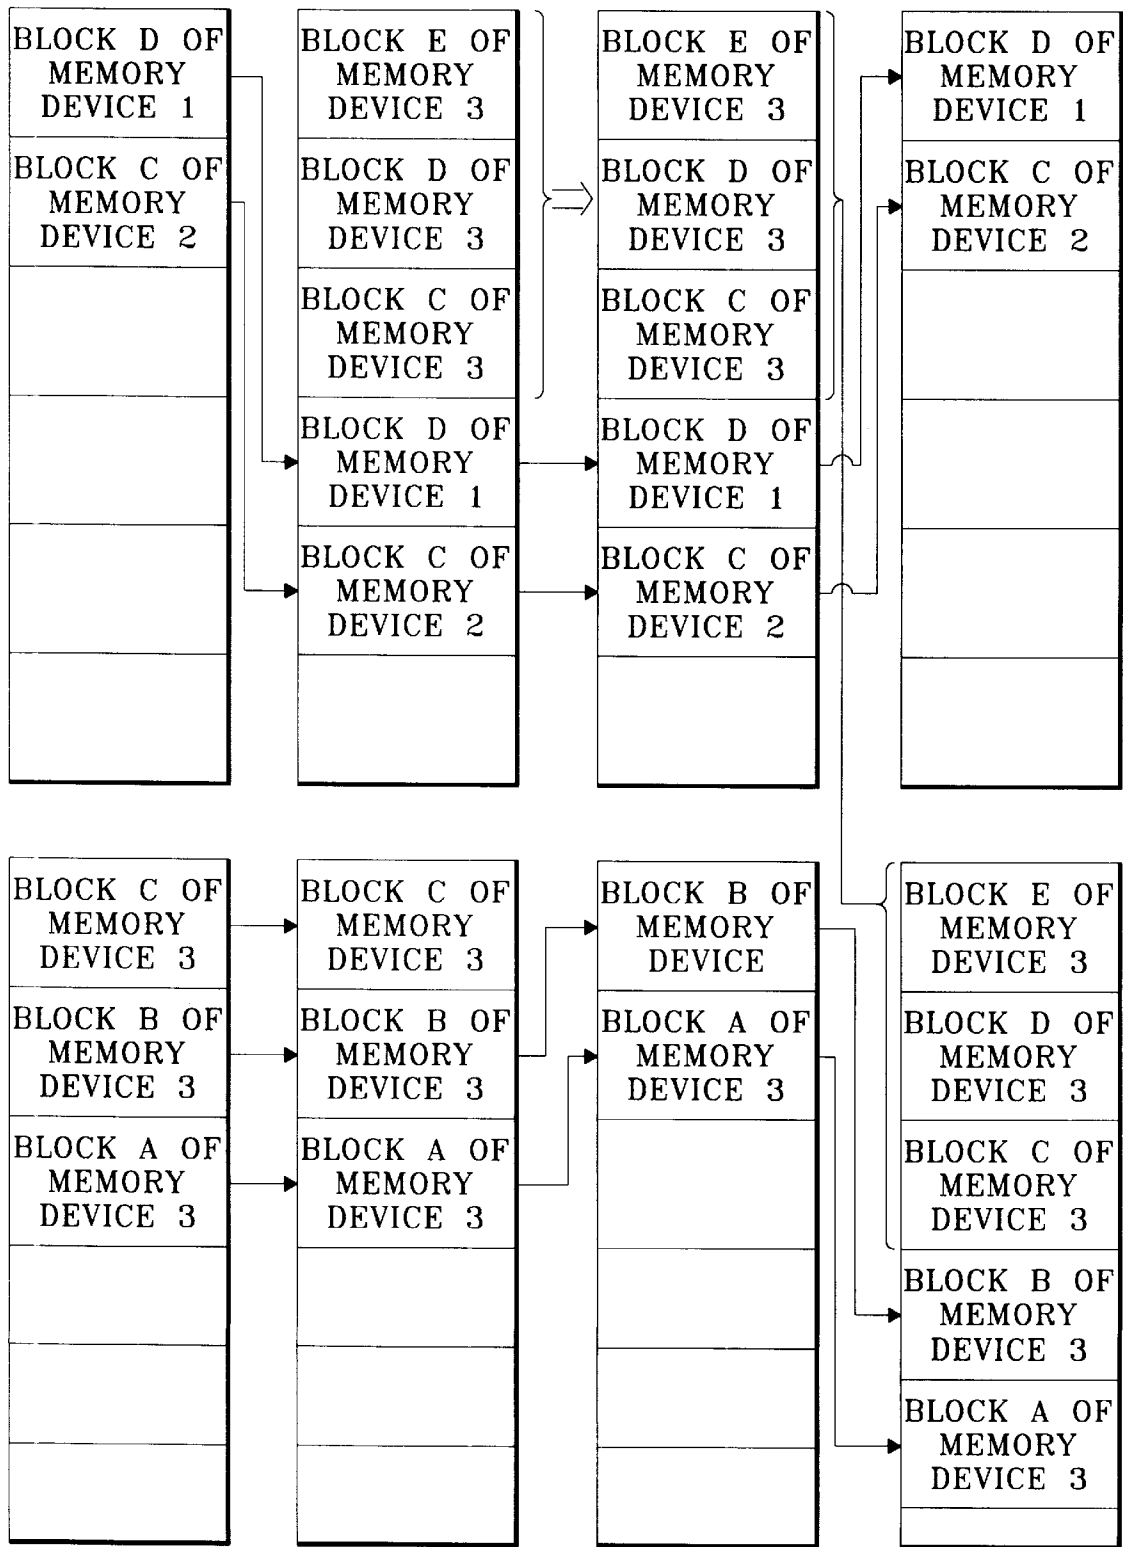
BLOCK D OF MEMORY DEVICE 1

BLOCK C OF MEMORY DEVICE 2

BLOCK E OF MEMORY DEVICE 3

BLOCK D OF MEMORY DEVICE 3

BLOCK C OF MEMORY DEVICE 3

BLOCK D OF MEMORY DEVICE 1

BLOCK C OF MEMORY DEVICE 2

BLOCK E OF MEMORY DEVICE 3

BLOCK D OF MEMORY DEVICE 3

BLOCK C OF MEMORY DEVICE 3

BLOCK D OF MEMORY DEVICE 1

BLOCK C OF MEMORY DEVICE 2

BLOCK D OF MEMORY DEVICE 1

BLOCK C OF MEMORY DEVICE 2

BLOCK C OF MEMORY DEVICE 3

BLOCK B OF MEMORY DEVICE 3

BLOCK A OF MEMORY DEVICE 3

BLOCK C OF MEMORY DEVICE 3

BLOCK B OF MEMORY DEVICE 3

BLOCK A OF MEMORY DEVICE 3

BLOCK B OF MEMORY DEVICE

BLOCK A OF MEMORY DEVICE 3

BLOCK E OF MEMORY DEVICE 3

BLOCK D OF MEMORY DEVICE 3

BLOCK C OF MEMORY DEVICE 3

BLOCK B OF MEMORY DEVICE 3

BLOCK A OF MEMORY DEVICE 3